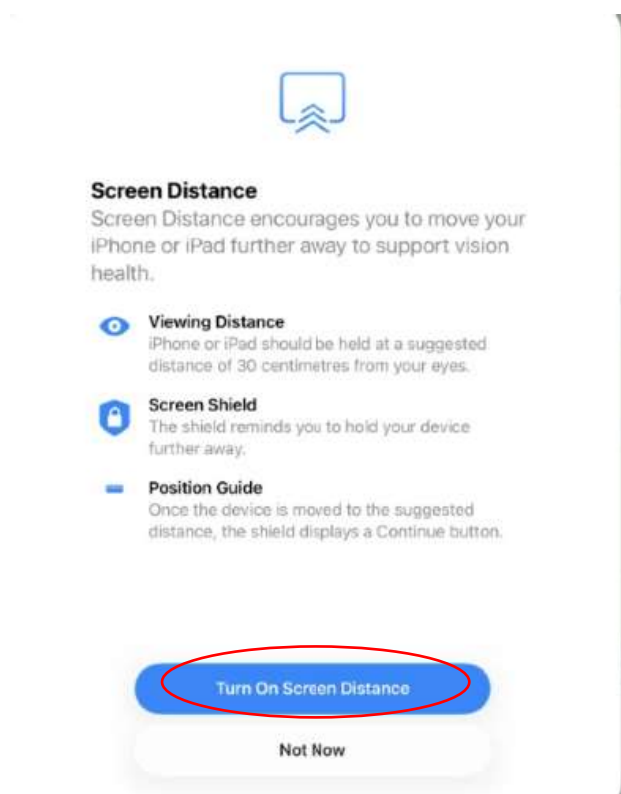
Screen Distance
Screen Distance encourages you to move your iPhone or iPad further away to support vision health.

Viewing Distance
iPhone or iPad should be held at a suggested distance of 30 centimetres from your eyes.

Screen Shield
The shield reminds you to hold your device further away.

Position Guide
Once the device is moved to the suggested distance, the shield displays a Continue button.

Turn On Screen Distance

Not Now